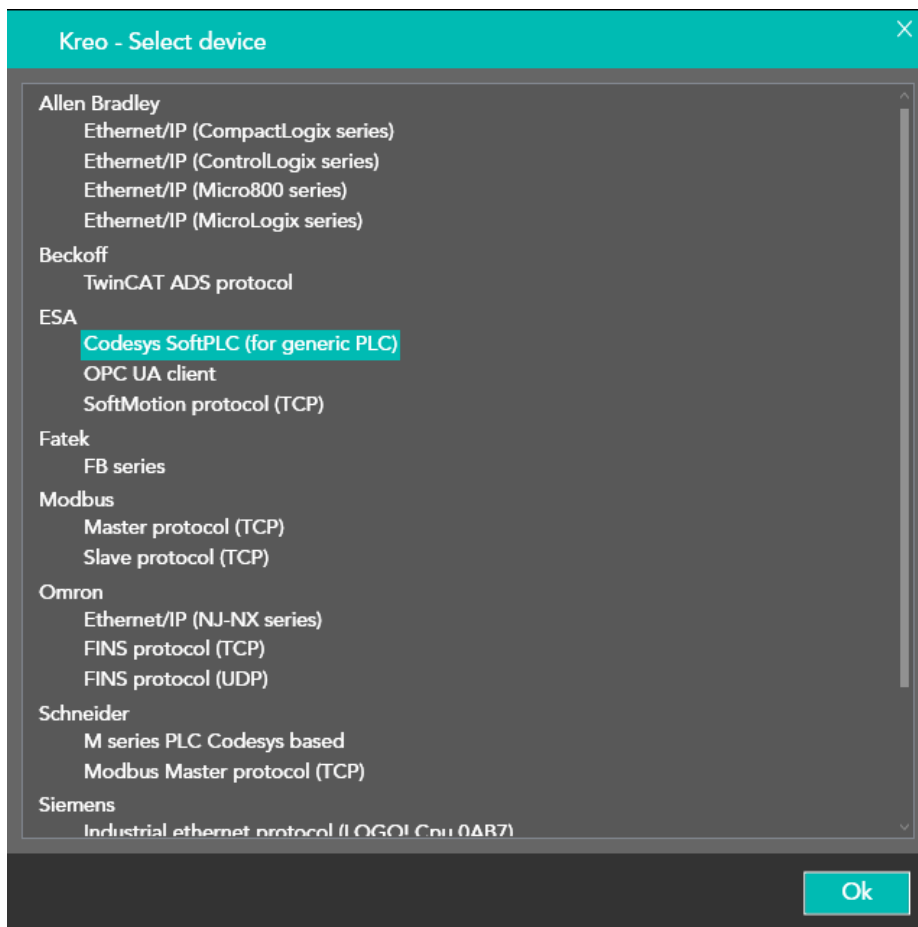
Kreo - Select device

Allen Bradley
Ethernet/IP (CompactLogix series)
Ethernet/IP (ControlLogix series)
Ethernet/IP (Micro800 series)
Ethernet/IP (MicroLogix series)
Beckoff
TwinCAT ADS protocol
ESA
Codesys SoftPLC (for generic PLC)
OPC UA client
SoftMotion protocol (TCP)
Fatek
FB series
Modbus
Master protocol (TCP)
Slave protocol (TCP)
Omron
Ethernet/IP (NJ-NX series)
FINS protocol (TCP)
FINS protocol (UDP)
Schneider
M series PLC Codesys based
Modbus Master protocol (TCP)
Siemens
Industrial ethernet protocol (LOGO! Cpu 0AB7)

Ok